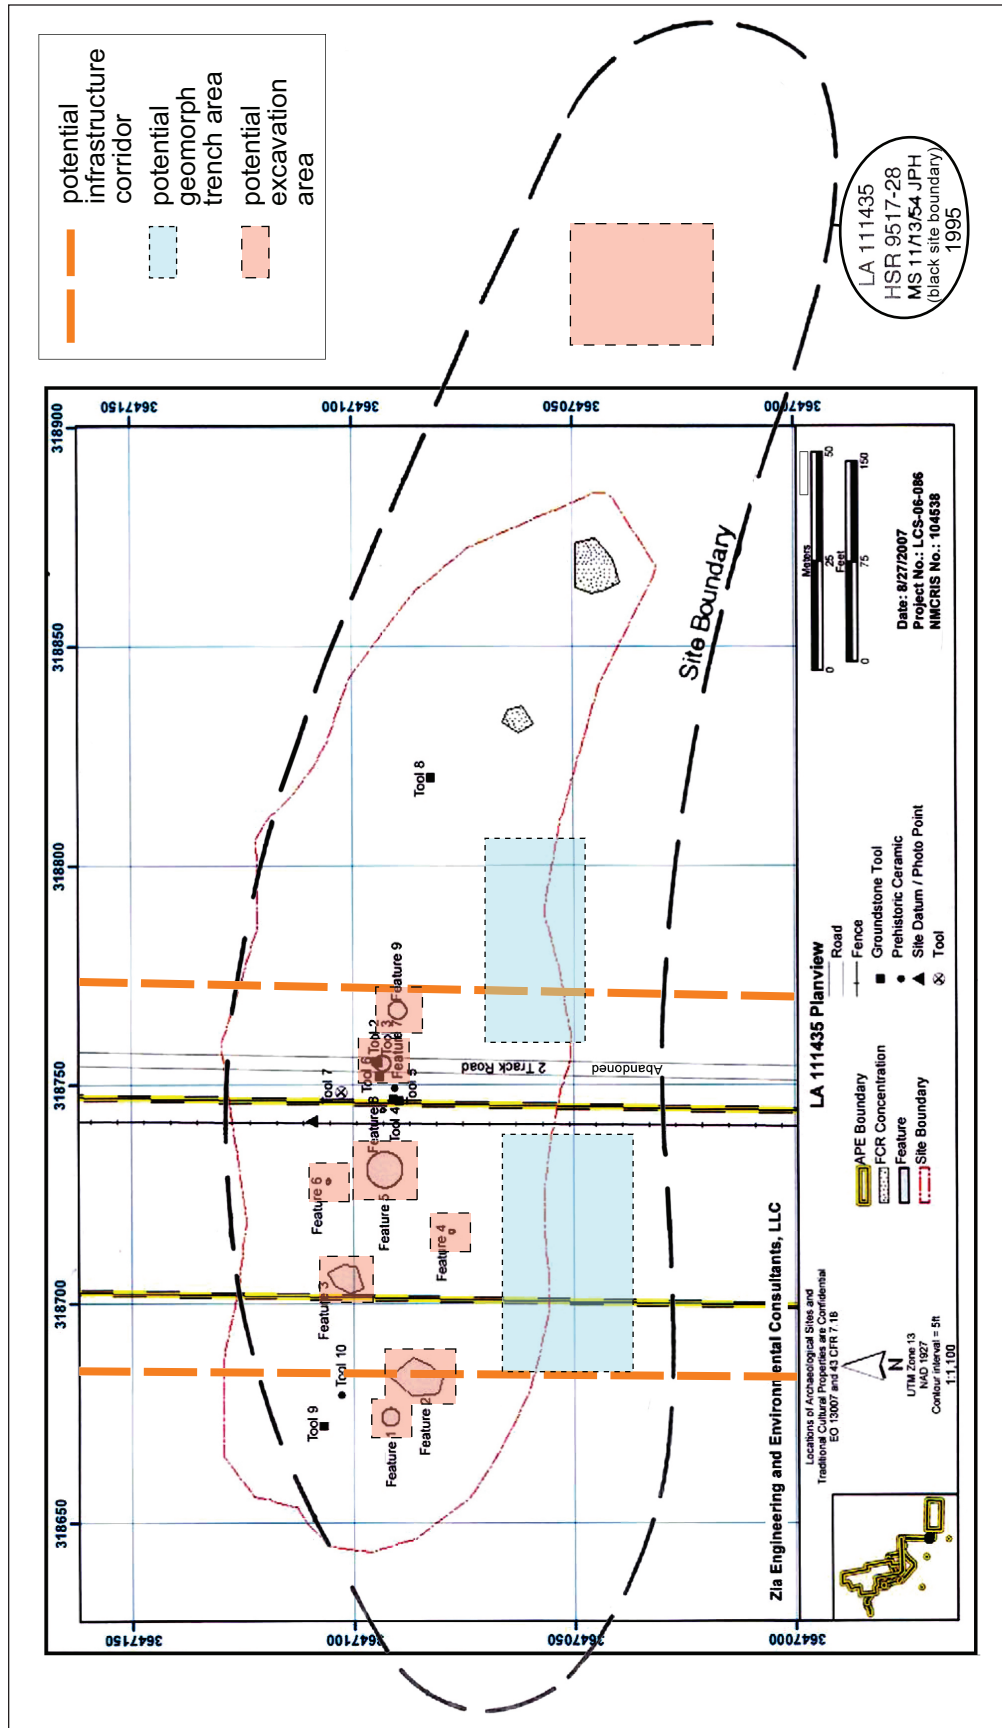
potential infrastructure corridor

potential geomorph trench area

potential excavation area

LA 111435
HSR 9517-28
MS 11/13/54 JPH
(black site boundary)
1995

318900
318850
318800
318750
318700
318650

3647150
3647100
3647050
3647000

Site Boundary

Tool 8

Tool 7
Tool 6
Tool 2
Tool 3
Feature 7
Feature 9
Tool 5
Tool 4
Feature 8
Feature 6
Feature 5
Feature 4
Feature 3
Tool 10
Tool 9
Feature 1
Feature 2

2 Track Road
Abandoned

Meters
0 25 50
Feet
0 75 150

Date: 8/27/2007
Project No.: LCS-06-086
NMCRIS No.: 104538

LA 111435 Planview

Road
Fence
Groundstone Tool
Prehistoric Ceramic
Site Datum / Photo Point
Tool

APE Boundary
FCR Concentration
Feature
Site Boundary

Zia Engineering and Environmental Consultants, LLC

Locations of Archaeological Sites and Traditional Cultural Properties are Confidential
EO 13007 and 43 CFR 7.18

N
UTM Zone 13
NAD 1927
Contour interval = 5ft
1:1,100